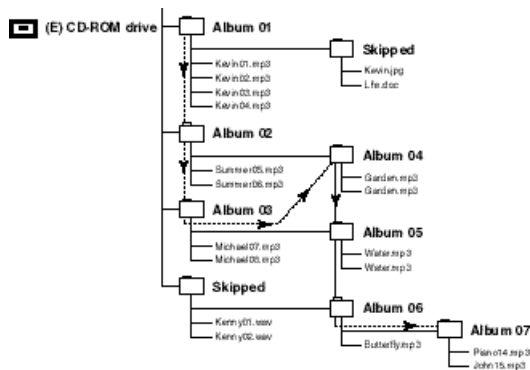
(E) CD-ROM drive

Album 01

Kevin01.mp3
Kevin02.mp3
Kevin03.mp3
Kevin04.mp3

Skipped

Kevin.jpg
Life.doc

Album 02

Summer05.mp3
Summer06.mp3

Album 03

Michael07.mp3
Michael08.mp3

Skipped

Kenny01.wav
Kenny02.wav

Album 04

Garden.mp3
Garden.mp3

Album 05

Water.mp3
Water.mp3

Album 06

Butterfly.mp3

Album 07

Piano14.mp3
John15.mp3